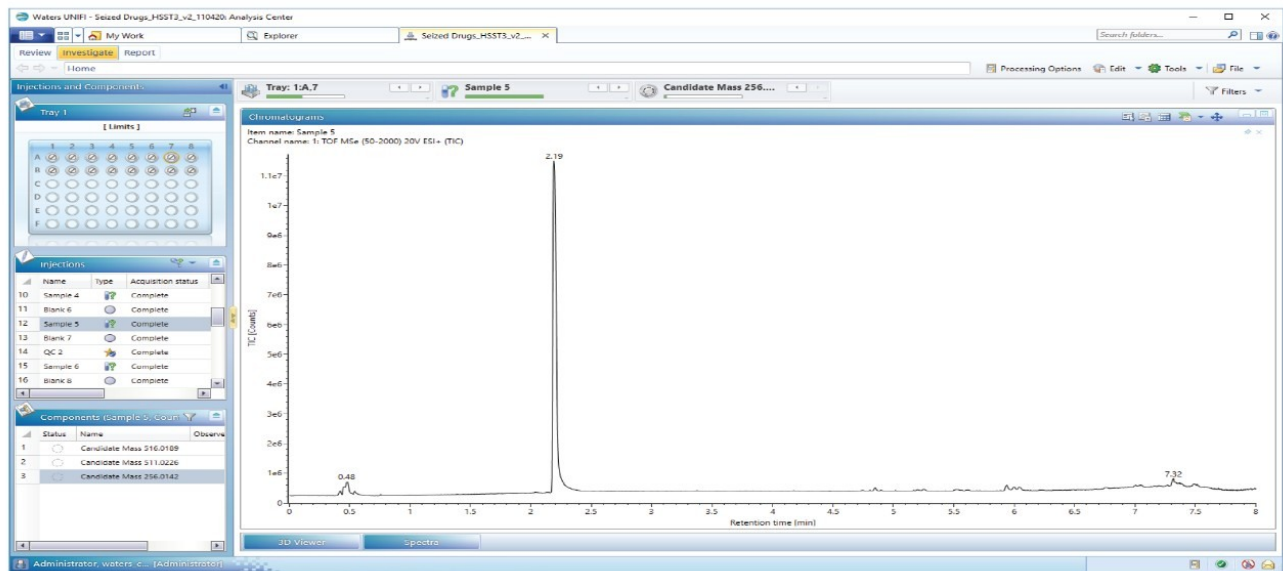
Waters UNIFI - Seized Drugs_HSST3_v2_110420: Analysis Center

My Work | Explorer | Seized Drugs_HSST3_v2_... ×

Search folders...

Review | Investigate | Report

Home

Processing Options | Edit | Tools | File

Injections and Components

Tray 1

[ Limits ]

1 2 3 4 5 6 7 8
A
B
C
D
E
F

Injections

| | Name | Type | Acquisition status |
|---|---|---|---|
| 10 | Sample 4 | | Complete |
| 11 | Blank 6 | | Complete |
| 12 | Sample 5 | | Complete |
| 13 | Blank 7 | | Complete |
| 14 | QC 2 | | Complete |
| 15 | Sample 6 | | Complete |
| 16 | Blank 8 | | Complete |

Components (Sample 5, Coun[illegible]

| | Status | Name | Observe |
|---|---|---|---|
| 1 | | Candidate Mass 516.0109 | |
| 2 | | Candidate Mass 511.0226 | |
| 3 | | Candidate Mass 256.0142 | |

Tray: 1:A,7 | Sample 5 | Candidate Mass 256....

Filters

Chromatograms

Item name: Sample 5
Channel name: 1: TOF MSe (50-2000) 20V ESI+ (TIC)

TIC [Counts]

1.1e7
1e7
9e6
8e6
7e6
6e6
5e6
4e6
3e6
2e6
1e6
0

2.19
0.48
7.32

0 0.5 1 1.5 2 2.5 3 3.5 4 4.5 5 5.5 6 6.5 7 7.5 8

Retention time (min)

3D Viewer | Spectra

Administrator, waters c... (Administrator)